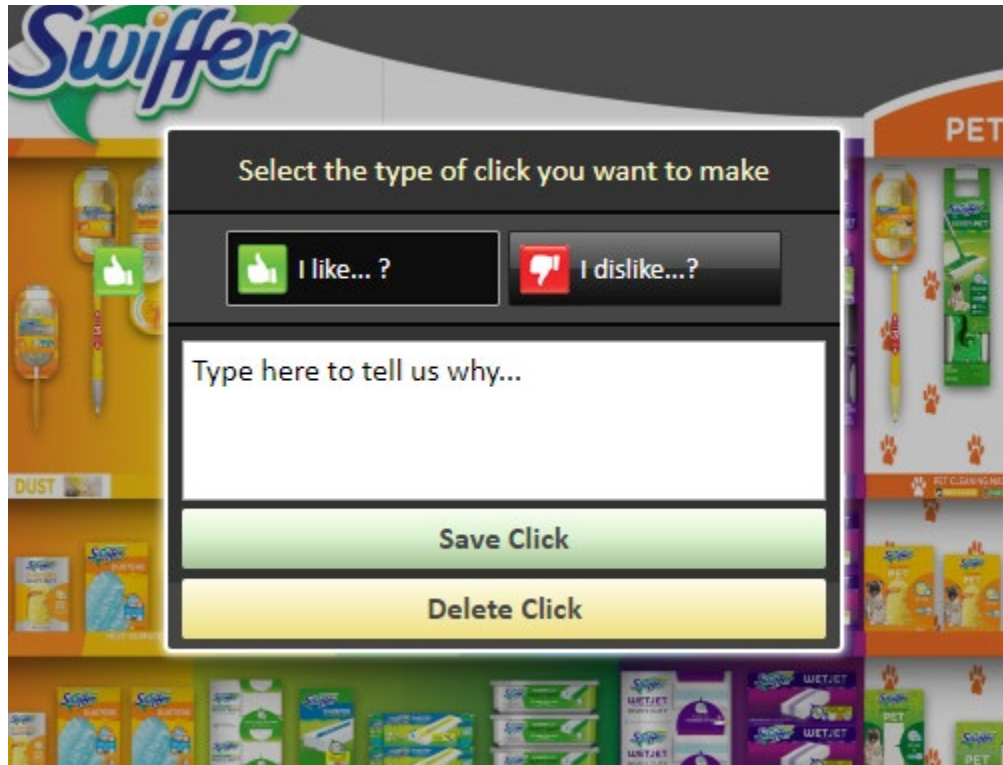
Swiffer

PET

Select the type of click you want to make

I like... ?

I dislike...?

Type here to tell us why...

Save Click

Delete Click

DUST

Swiffer

Swiffer

Swiffer WETJET

Swiffer WETJET

Swiffer PET